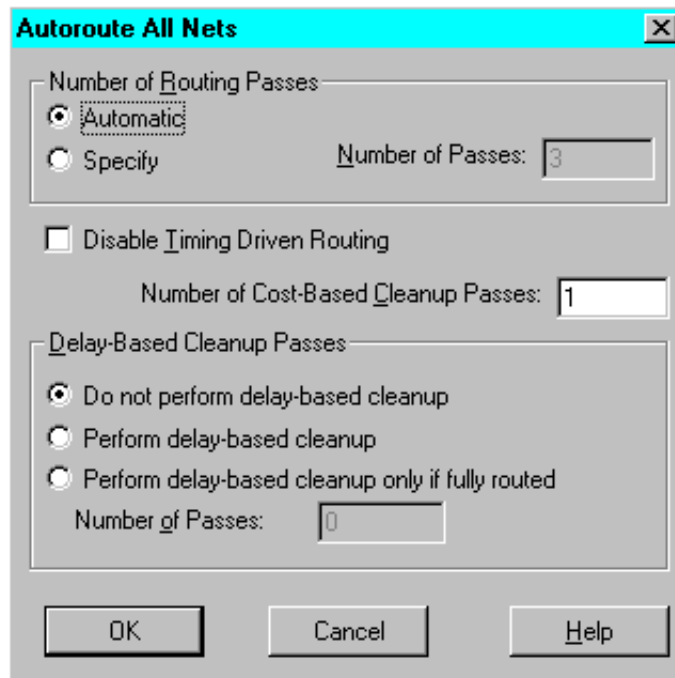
Autoroute All Nets

Number of Routing Passes

Automatic

Specify

Number of Passes: 3

Disable Timing Driven Routing

Number of Cost-Based Cleanup Passes: 1

Delay-Based Cleanup Passes

Do not perform delay-based cleanup

Perform delay-based cleanup

Perform delay-based cleanup only if fully routed

Number of Passes: 0

OK

Cancel

Help